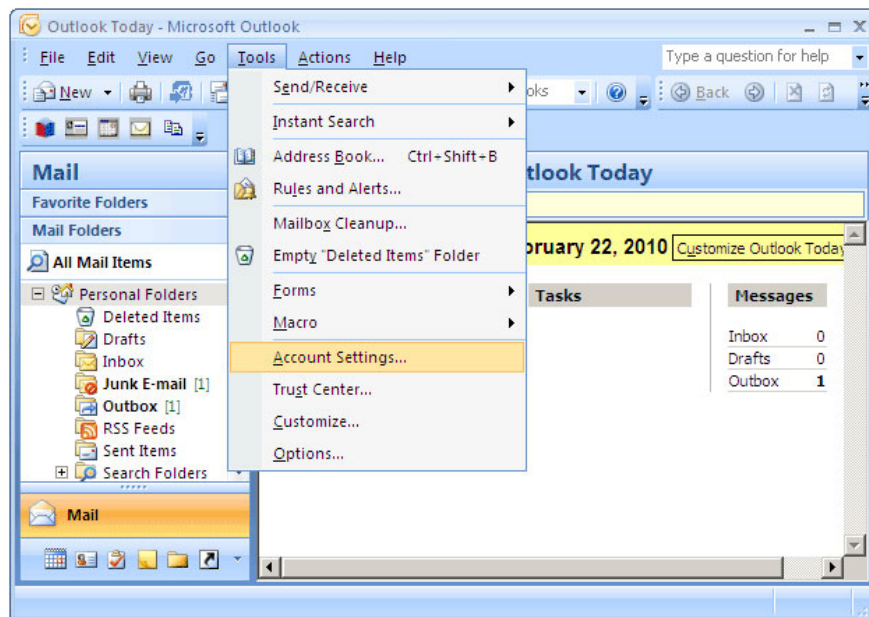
Outlook Today - Microsoft Outlook

File Edit View Go Tools Actions Help

Type a question for help

New

oks

Back

Mail

Favorite Folders

Mail Folders

All Mail Items

Personal Folders
Deleted Items
Drafts
Inbox
Junk E-mail [1]
Outbox [1]
RSS Feeds
Sent Items
Search Folders

Mail

Send/Receive
Instant Search
Address Book... Ctrl+Shift+B
Rules and Alerts...
Mailbox Cleanup...
Empty "Deleted Items" Folder
Forms
Macro
Account Settings...
Trust Center...
Customize...
Options...

utlook Today

bruary 22, 2010 Customize Outlook Today

Tasks

Messages

| | |
|---|---|
| Inbox | 0 |
| Drafts | 0 |
| Outbox | 1 |